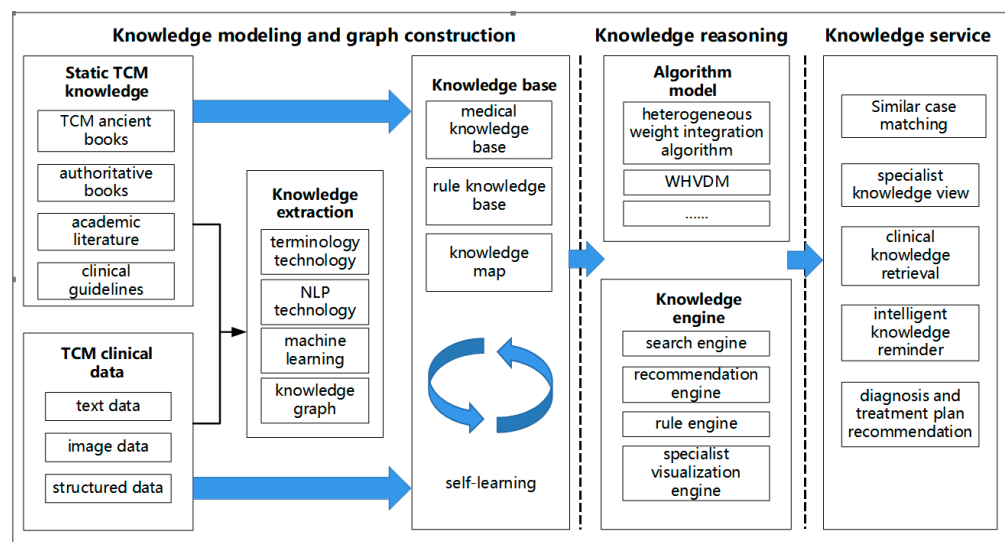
Knowledge modeling and graph construction

Static TCM knowledge

TCM ancient books

authoritative books

academic literature

clinical guidelines

TCM clinical data

text data

image data

structured data

Knowledge extraction

terminology technology

NLP technology

machine learning

knowledge graph

Knowledge base

medical knowledge base

rule knowledge base

knowledge map

self-learning

Knowledge reasoning

Algorithm model

heterogeneous weight integration algorithm

WHVDM

......

Knowledge engine

search engine

recommendation engine

rule engine

specialist visualization engine

Knowledge service

Similar case matching

specialist knowledge view

clinical knowledge retrieval

intelligent knowledge reminder

diagnosis and treatment plan recommendation